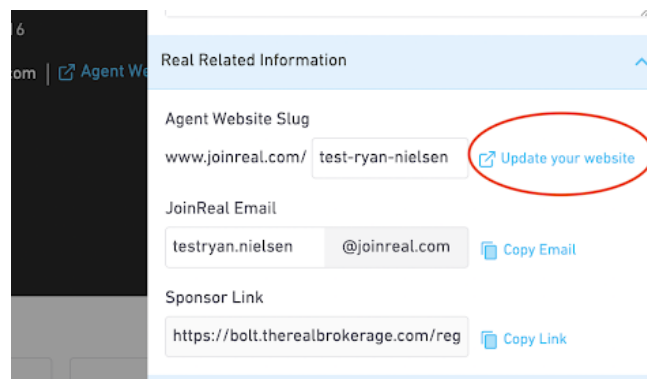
16

.com | Agent We

Real Related Information

Agent Website Slug

www.joinreal.com/ test-ryan-nielsen

Update your website

JoinReal Email

testryan.nielsen @joinreal.com

Copy Email

Sponsor Link

https://bolt.therealbrokerage.com/reg

Copy Link